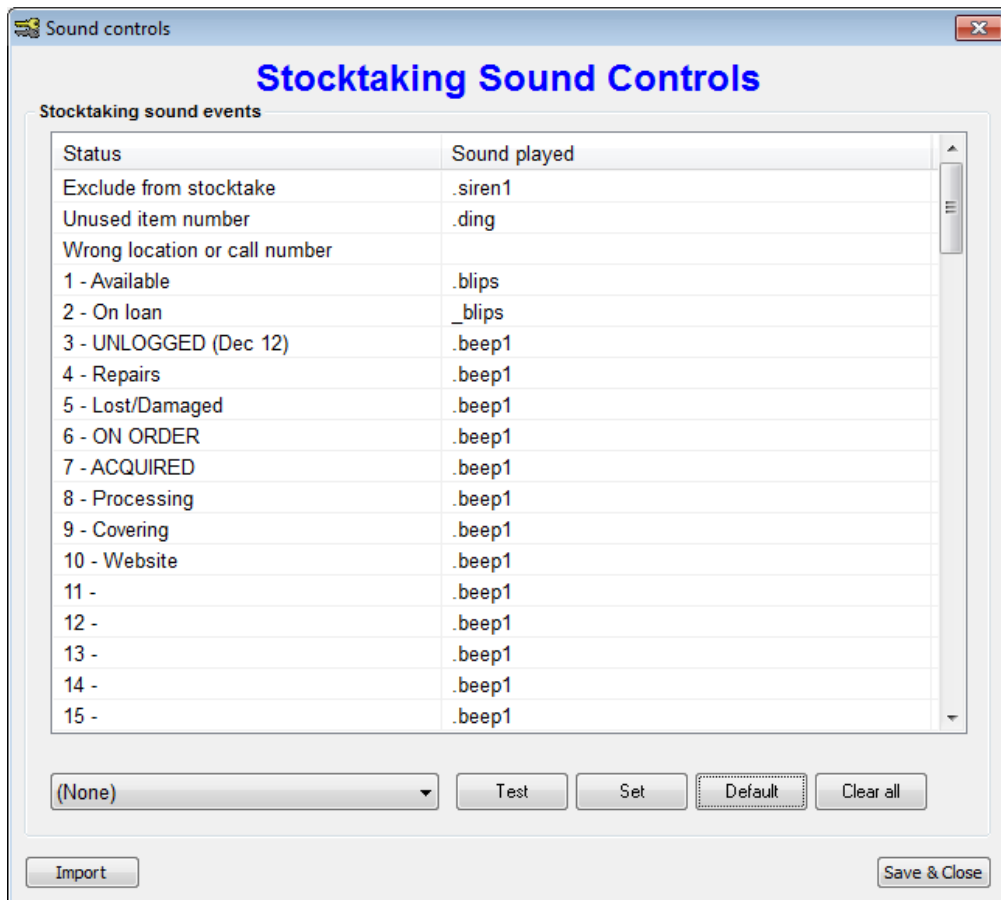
Sound controls

Stocktaking Sound Controls

Stocktaking sound events

| Status | Sound played |
|---|---|
| Exclude from stocktake | .siren1 |
| Unused item number | .ding |
| Wrong location or call number | |
| 1 - Available | .blips |
| 2 - On loan | _blips |
| 3 - UNLOGGED (Dec 12) | .beep1 |
| 4 - Repairs | .beep1 |
| 5 - Lost/Damaged | .beep1 |
| 6 - ON ORDER | .beep1 |
| 7 - ACQUIRED | .beep1 |
| 8 - Processing | .beep1 |
| 9 - Covering | .beep1 |
| 10 - Website | .beep1 |
| 11 - | .beep1 |
| 12 - | .beep1 |
| 13 - | .beep1 |
| 14 - | .beep1 |
| 15 - | .beep1 |

(None)

Test

Set

Default

Clear all

Import

Save & Close